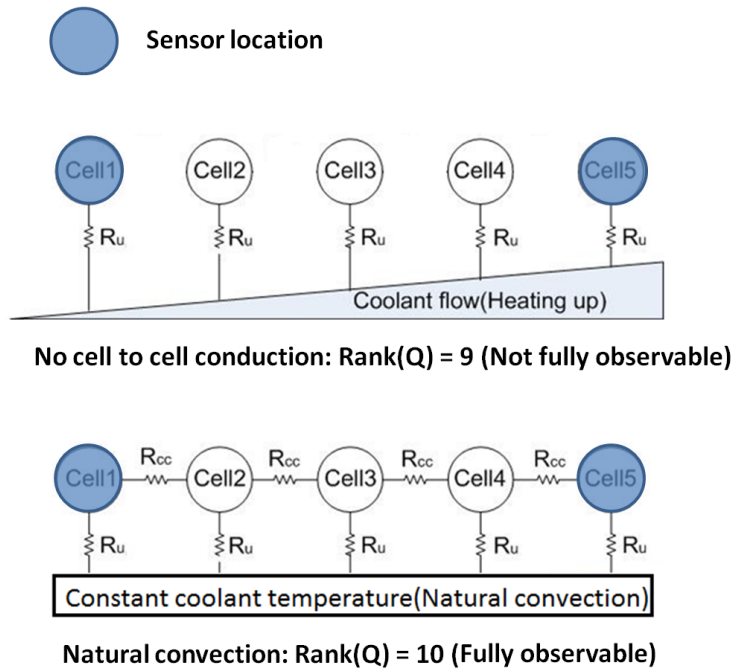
Sensor location

Cell1 Cell2 Cell3 Cell4 Cell5

$R_u$ $R_u$ $R_u$ $R_u$ $R_u$

Coolant flow(Heating up)

No cell to cell conduction: Rank(Q) = 9 (Not fully observable)

$R_{cc}$ $R_{cc}$ $R_{cc}$ $R_{cc}$

Cell1 Cell2 Cell3 Cell4 Cell5

$R_u$ $R_u$ $R_u$ $R_u$ $R_u$

Constant coolant temperature(Natural convection)

Natural convection: Rank(Q) = 10 (Fully observable)